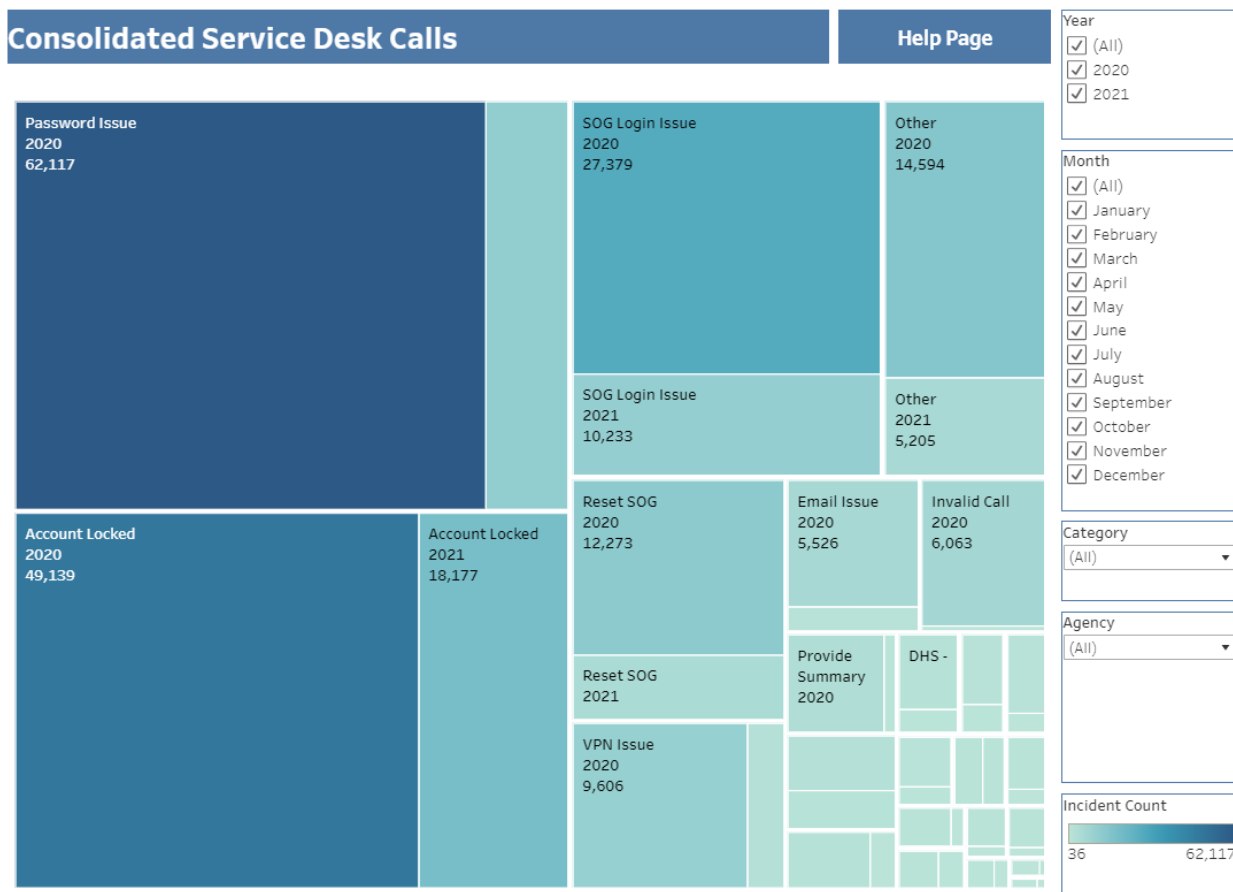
Consolidated Service Desk Calls

Help Page

Password Issue
2020
62,117

SOG Login Issue
2020
27,379

Other
2020
14,594

SOG Login Issue
2021
10,233

Other
2021
5,205

Account Locked
2020
49,139

Account Locked
2021
18,177

Reset SOG
2020
12,273

Email Issue
2020
5,526

Invalid Call
2020
6,063

Reset SOG
2021

Provide Summary
2020

DHS -

VPN Issue
2020
9,606

Year
(All)
2020
2021

Month
(All)
January
February
March
April
May
June
July
August
September
October
November
December

Category
(All)

Agency
(All)

Incident Count
36
62,117